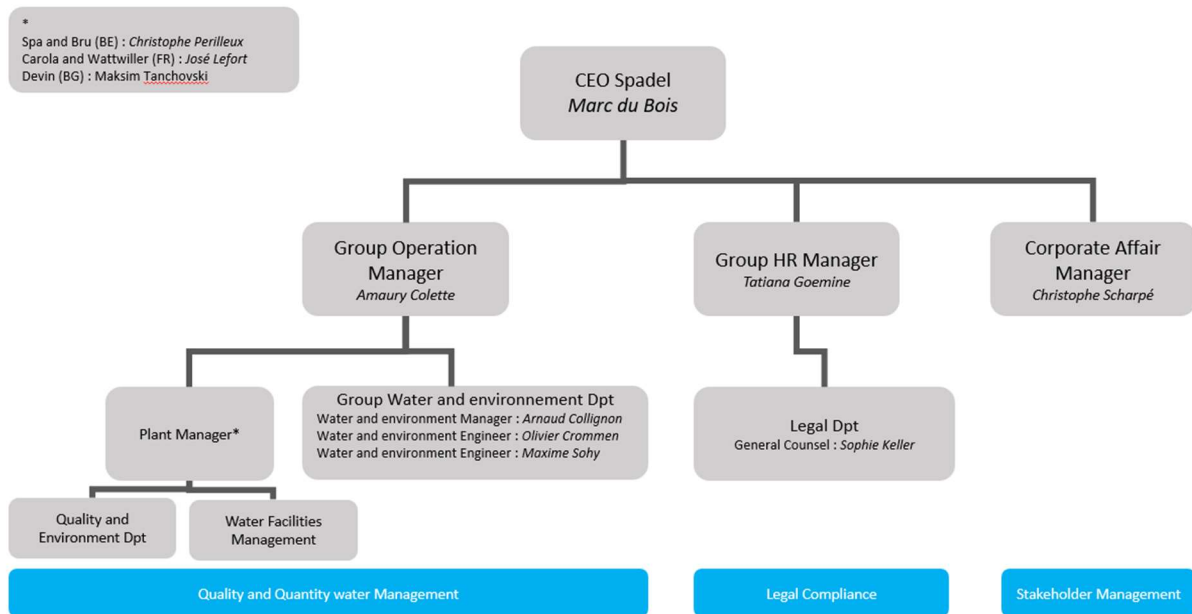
*
Spa and Bru (BE) : Christophe Perilleux
Carola and Wattwiller (FR) : José Lefort
Devin (BG) : Maksim Tanchovski

CEO Spadel
Marc du Bois

Group Operation Manager
Amaury Colette

Group HR Manager
Tatiana Goemine

Corporate Affair Manager
Christophe Scharpé

Plant Manager*

Group Water and environnement Dpt
Water and environment Manager : Arnaud Collignon
Water and environment Engineer : Olivier Crommen
Water and environment Engineer : Maxime Sohy

Legal Dpt
General Counsel : Sophie Keller

Quality and Environment Dpt

Water Facilities Management

Quality and Quantity water Management

Legal Compliance

Stakeholder Management